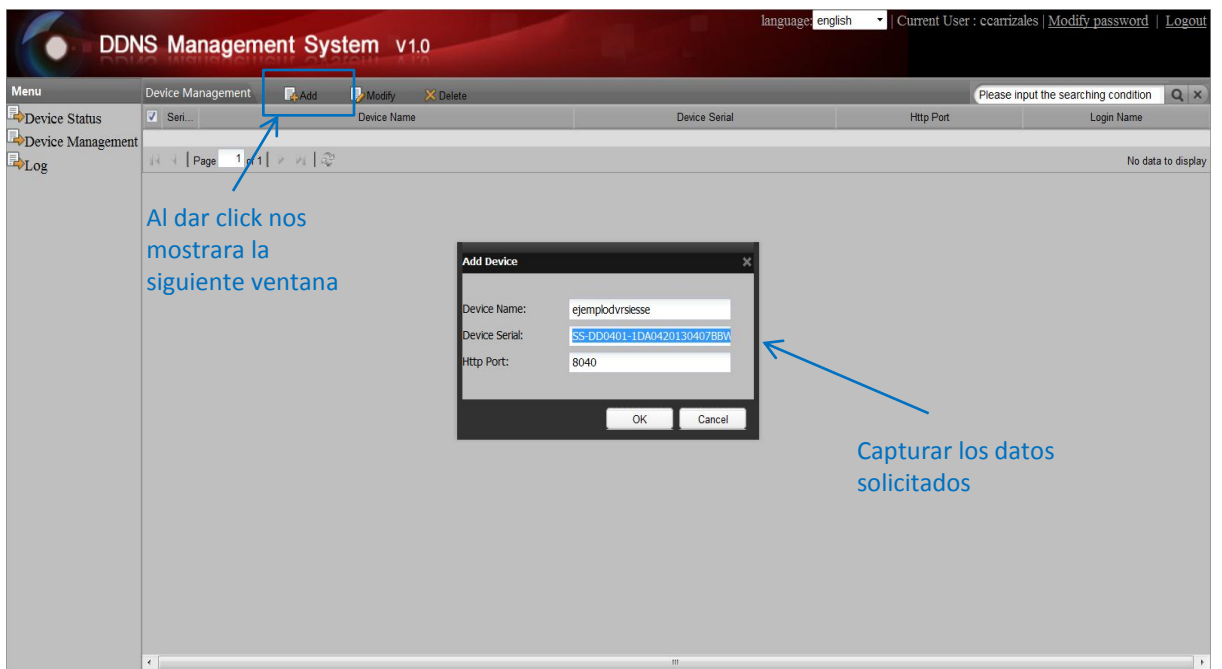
DDNS Management System V1.0

language: english | Current User : ccarrizales | Modify password | Logout

Menu
Device Status
Device Management
Log

Device Management Add Modify Delete

Please input the searching condition

| Seri... | Device Name | Device Serial | Http Port | Login Name |
|---|---|---|---|---|

Page 1 of 1

No data to display

Al dar click nos mostrara la siguiente ventana

Add Device

Device Name: ejemplodvrsiesse
Device Serial: SS-DD0401-1DA0420130407BBW
Http Port: 8040

OK Cancel

Capturar los datos solicitados